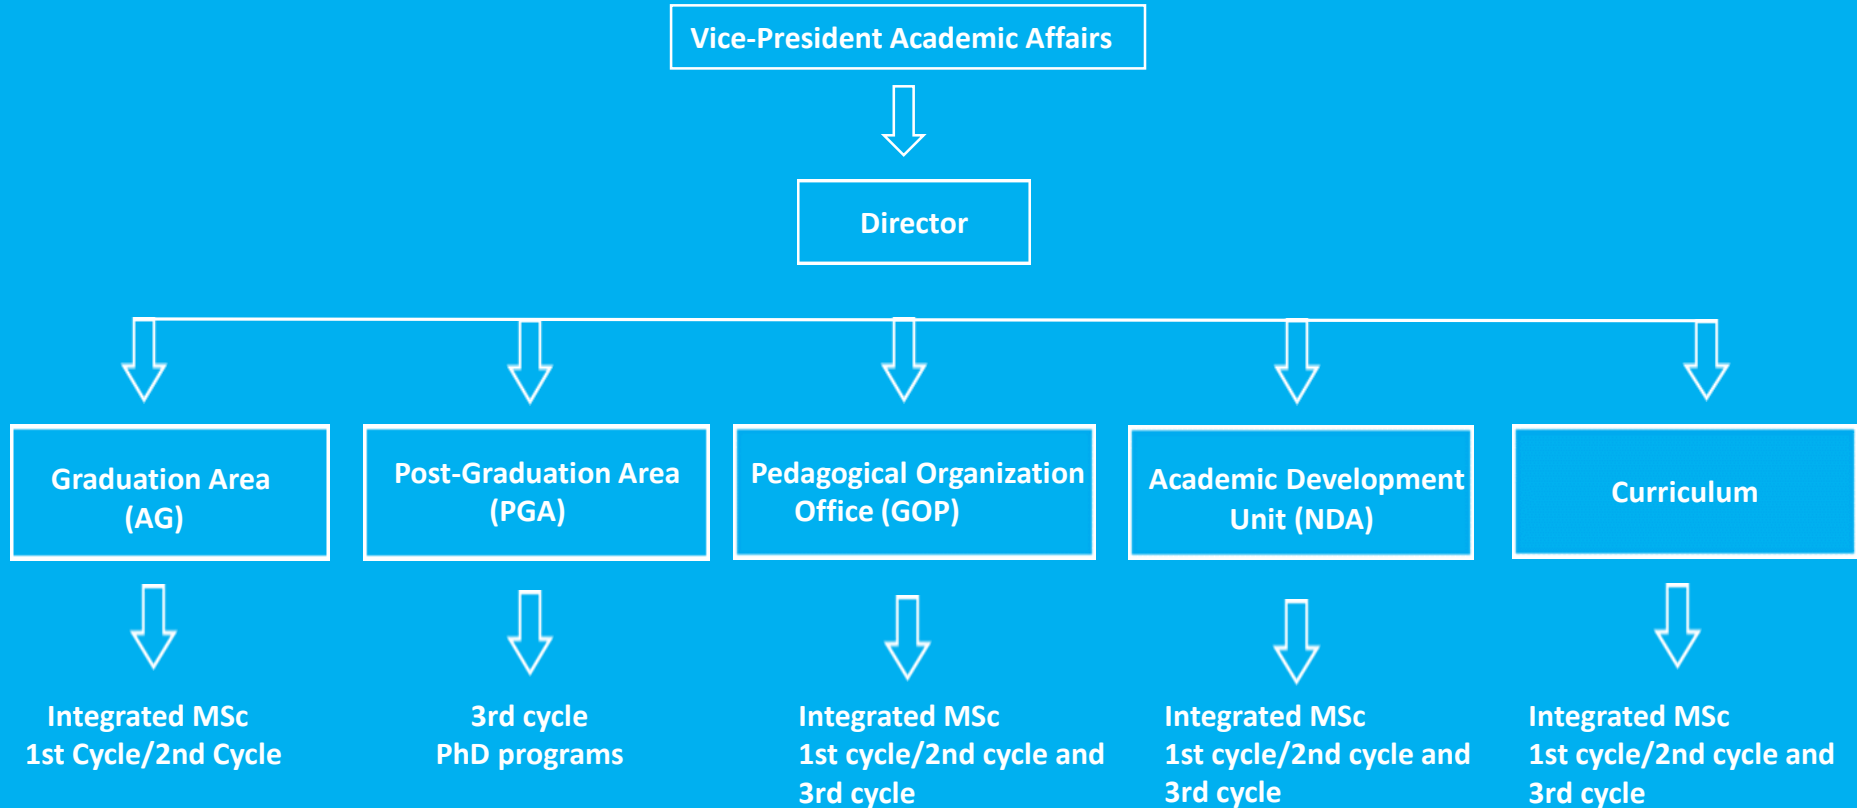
Vice-President Academic Affairs

Director

Graduation Area (AG)

Post-Graduation Area (PGA)

Pedagogical Organization Office (GOP)

Academic Development Unit (NDA)

Curriculum

Integrated MSc
1st Cycle/2nd Cycle

3rd cycle
PhD programs

Integrated MSc
1st cycle/2nd cycle and 3rd cycle

Integrated MSc
1st cycle/2nd cycle and 3rd cycle

Integrated MSc
1st cycle/2nd cycle and 3rd cycle